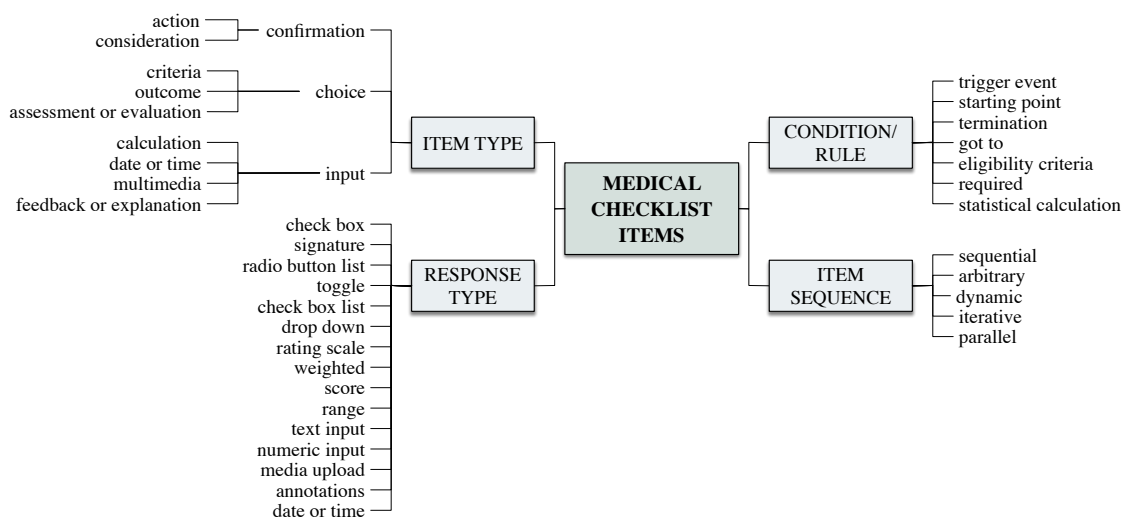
action
consideration
confirmation
criteria
outcome
assessment or evaluation
choice
calculation
date or time
multimedia
feedback or explanation
input
ITEM TYPE
check box
signature
radio button list
toggle
check box list
drop down
rating scale
weighted
score
range
text input
numeric input
media upload
annotations
date or time
RESPONSE TYPE
MEDICAL CHECKLIST ITEMS
CONDITION/ RULE
trigger event
starting point
termination
got to
eligibility criteria
required
statistical calculation
ITEM SEQUENCE
sequential
arbitrary
dynamic
iterative
parallel